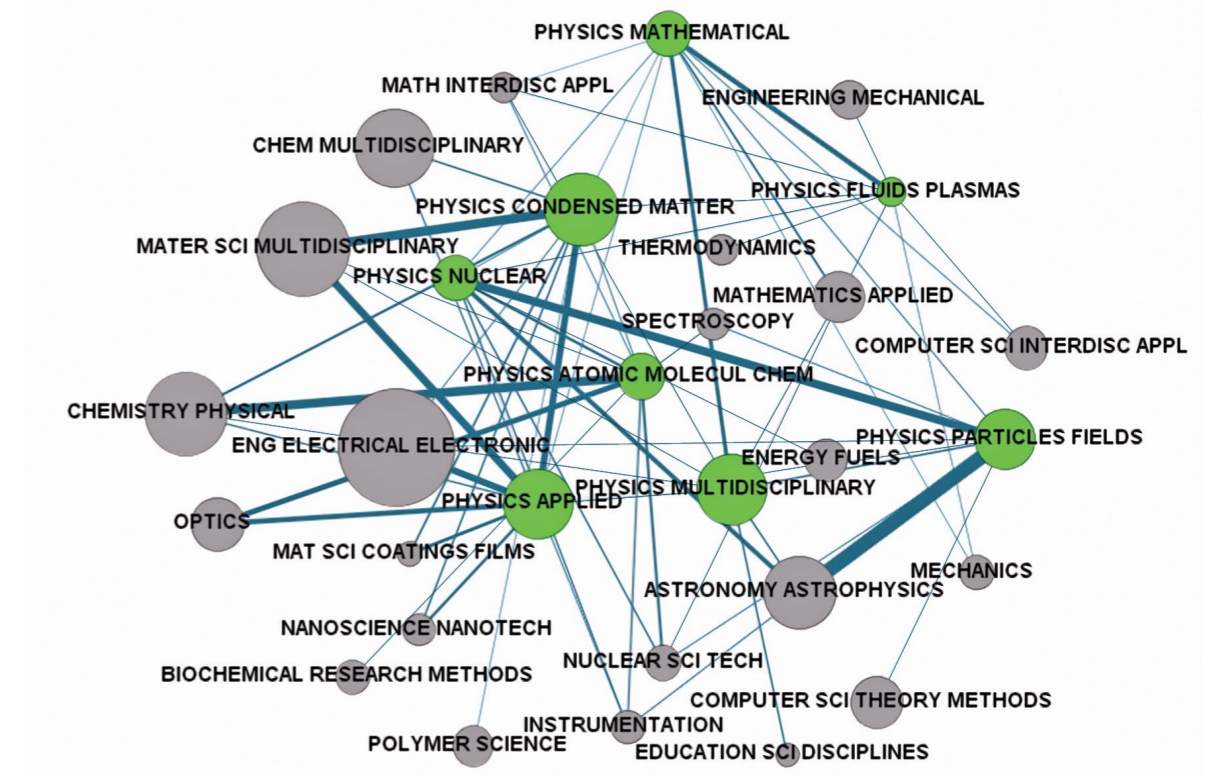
PHYSICS MATHEMATICAL
MATH INTERDISC APPL
ENGINEERING MECHANICAL
CHEM MULTIDISCIPLINARY
PHYSICS FLUIDS PLASMAS
PHYSICS CONDENSED MATTER
MATER SCI MULTIDISCIPLINARY
THERMODYNAMICS
PHYSICS NUCLEAR
MATHEMATICS APPLIED
SPECTROSCOPY
COMPUTER SCI INTERDISC APPL
PHYSICS ATOMIC MOLECUL CHEM
CHEMISTRY PHYSICAL
ENG ELECTRICAL ELECTRONIC
PHYSICS PARTICLES FIELDS
ENERGY FUELS
PHYSICS MULTIDISCIPLINARY
PHYSICS APPLIED
OPTICS
MAT SCI COATINGS FILMS
MECHANICS
ASTRONOMY ASTROPHYSICS
NANOSCIENCE NANOTECH
NUCLEAR SCI TECH
BIOCHEMICAL RESEARCH METHODS
COMPUTER SCI THEORY METHODS
INSTRUMENTATION
POLYMER SCIENCE
EDUCATION SCI DISCIPLINES